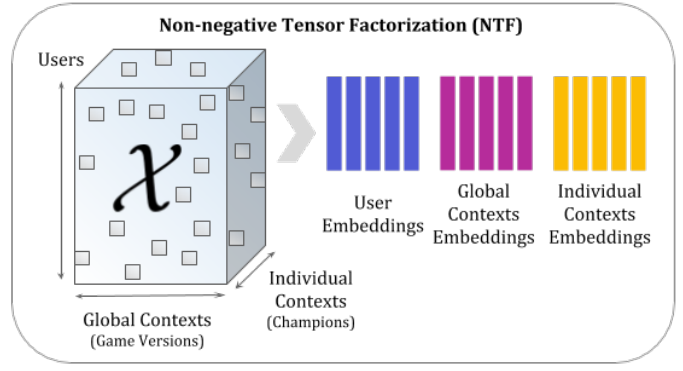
Non-negative Tensor Factorization (NTF)

Users

$\mathcal{X}$

Global Contexts
(Game Versions)

Individual Contexts
(Champions)

User Embeddings

Global Contexts Embeddings

Individual Contexts Embeddings